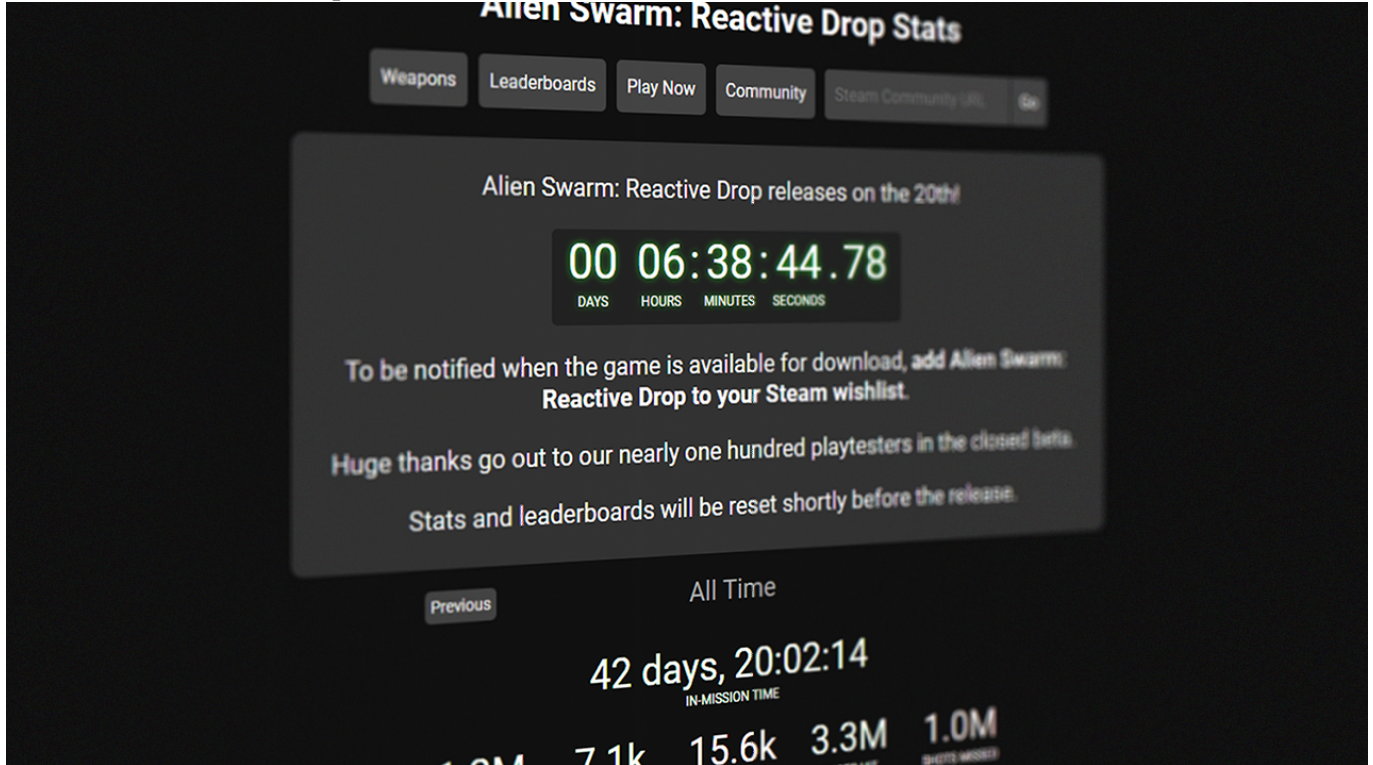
Alien Swarm: Reactive Drop Stats

Weapons Leaderboards Play Now Community Steam Community URL Go

Alien Swarm: Reactive Drop releases on the 20th!

00 06:38:44.78
DAYS HOURS MINUTES SECONDS

To be notified when the game is available for download, add Alien Swarm: Reactive Drop to your Steam wishlist.

Huge thanks go out to our nearly one hundred playtesters in the closed beta.

Stats and leaderboards will be reset shortly before the release.

Previous

All Time

42 days, 20:02:14
IN-MISSION TIME

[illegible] 7.1k 15.6k 3.3M 1.0M
SHOTS MISSED